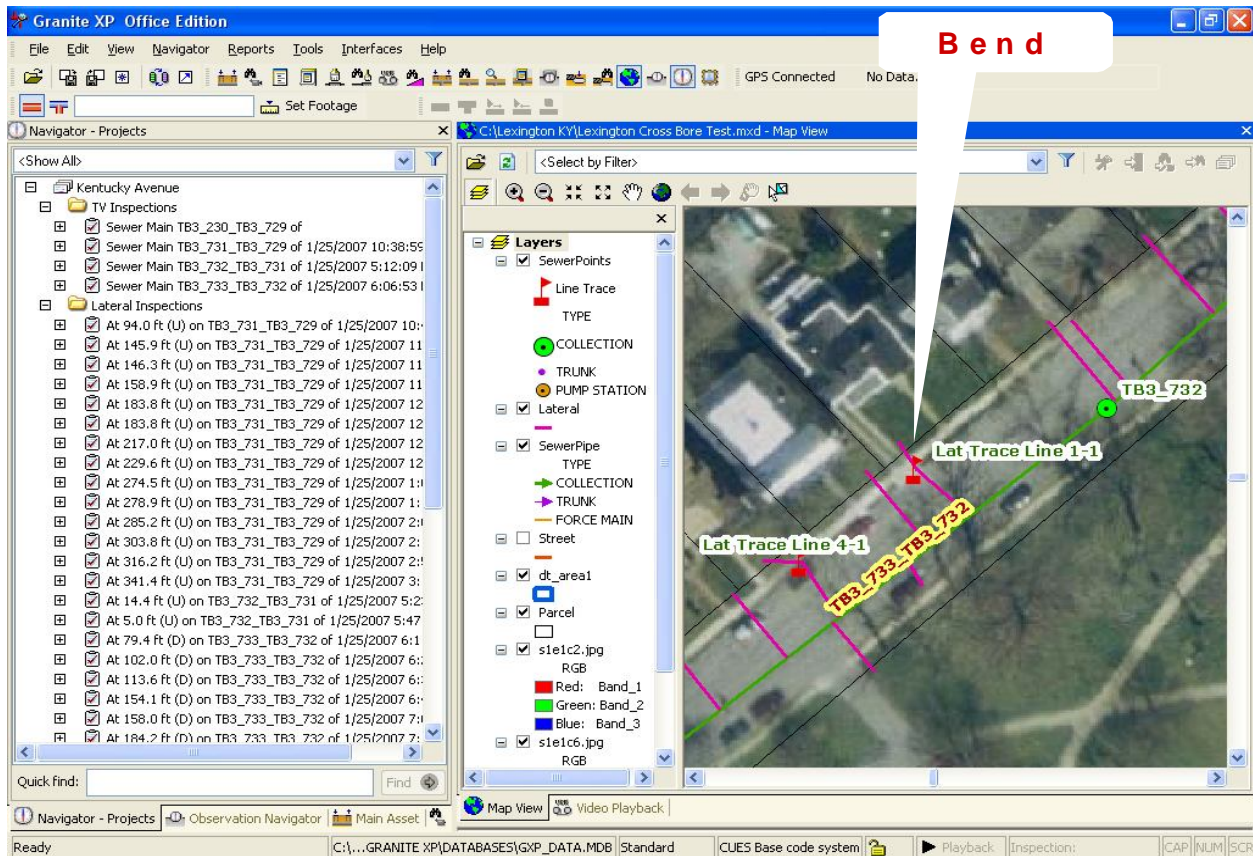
Granite XP Office Edition

File Edit View Navigator Reports Tools Interfaces Help

GPS Connected No Data

Bend

Set Footage

Navigator - Projects

<Show All>

Kentucky Avenue
TV Inspections
Sewer Main TB3_230_TB3_729 of
Sewer Main TB3_731_TB3_729 of 1/25/2007 10:38:59
Sewer Main TB3_732_TB3_731 of 1/25/2007 5:12:09
Sewer Main TB3_733_TB3_732 of 1/25/2007 6:06:53
Lateral Inspections
At 94.0 ft (U) on TB3_731_TB3_729 of 1/25/2007 10:
At 145.9 ft (U) on TB3_731_TB3_729 of 1/25/2007 11
At 146.3 ft (U) on TB3_731_TB3_729 of 1/25/2007 11
At 158.9 ft (U) on TB3_731_TB3_729 of 1/25/2007 11
At 183.8 ft (U) on TB3_731_TB3_729 of 1/25/2007 12
At 183.8 ft (U) on TB3_731_TB3_729 of 1/25/2007 12
At 217.0 ft (U) on TB3_731_TB3_729 of 1/25/2007 12
At 229.6 ft (U) on TB3_731_TB3_729 of 1/25/2007 12
At 274.5 ft (U) on TB3_731_TB3_729 of 1/25/2007 1:
At 278.9 ft (U) on TB3_731_TB3_729 of 1/25/2007 1:
At 285.2 ft (U) on TB3_731_TB3_729 of 1/25/2007 2:
At 303.8 ft (U) on TB3_731_TB3_729 of 1/25/2007 2:
At 316.2 ft (U) on TB3_731_TB3_729 of 1/25/2007 2:
At 341.4 ft (U) on TB3_731_TB3_729 of 1/25/2007 3:
At 14.4 ft (U) on TB3_732_TB3_731 of 1/25/2007 5:2
At 5.0 ft (U) on TB3_732_TB3_731 of 1/25/2007 5:47
At 79.4 ft (D) on TB3_733_TB3_732 of 1/25/2007 6:1
At 102.0 ft (D) on TB3_733_TB3_732 of 1/25/2007 6:
At 113.6 ft (D) on TB3_733_TB3_732 of 1/25/2007 6:
At 154.1 ft (D) on TB3_733_TB3_732 of 1/25/2007 6:
At 158.0 ft (D) on TB3_733_TB3_732 of 1/25/2007 7:
At 184.2 ft (D) on TB3_733_TB3_732 of 1/25/2007 7:

Quick find: Find

Navigator - Projects Observation Navigator Main Asset

C:\Lexington KY\Lexington Cross Bore Test.mxd - Map View

<Select by Filter>

Layers
SewerPoints
Line Trace
TYPE
COLLECTION
TRUNK
PUMP STATION
Lateral
SewerPipe
TYPE
COLLECTION
TRUNK
FORCE MAIN
Street
dt_area1
Parcel
s1e1c2.jpg
RGB
Red: Band_1
Green: Band_2
Blue: Band_3
s1e1c6.jpg
RGB

TB3_732
Lat Trace Line 1-1
Lat Trace Line 4-1
TB3_733_TB3_732

Map View Video Playback

Ready C:\...GRANITE XP\DATABASES\GXP_DATA.MDB Standard CUES Base code system Playback Inspection: CAP NUM SCR